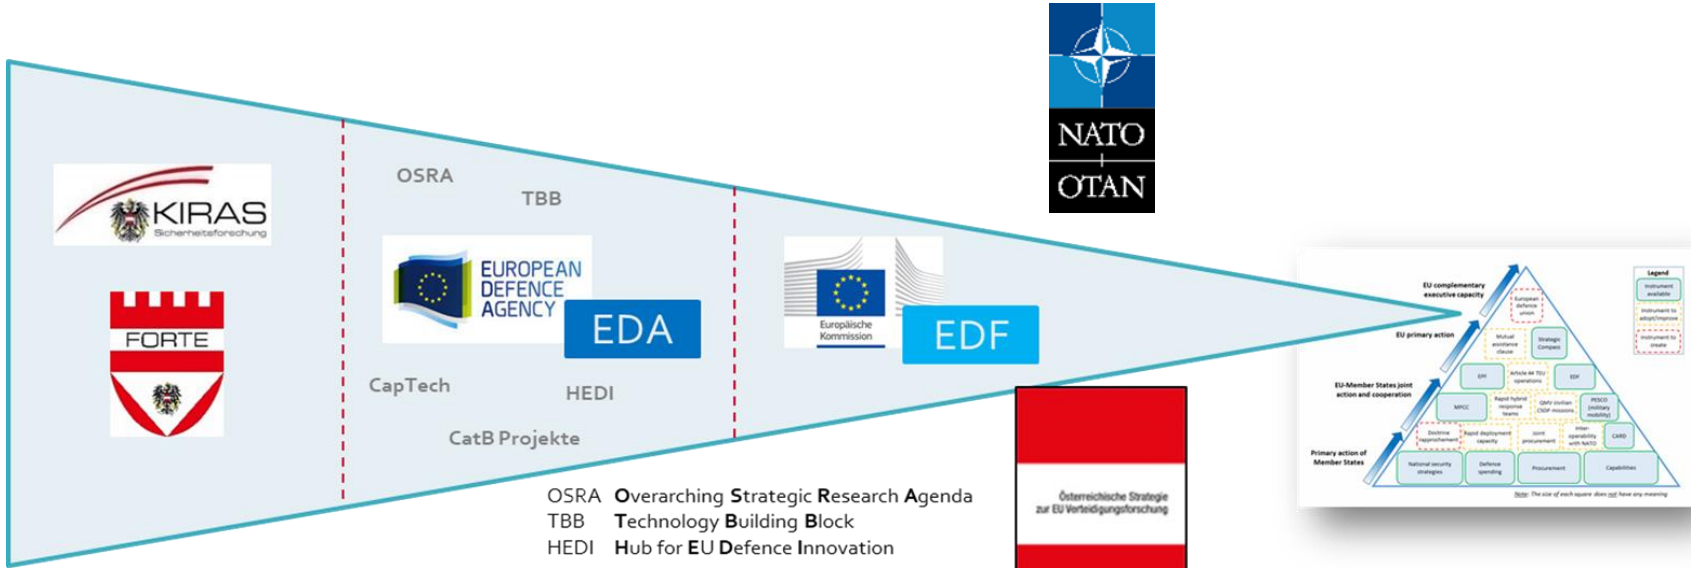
KIRAS
Sicherheitsforschung

FORTE

OSRA

TBB

EUROPEAN DEFENCE AGENCY

EDA

CapTech

HEDI

CatB Projekte

Europäische Kommission

EDF

NATO
OTAN

OSRA Overarching Strategic Research Agenda
TBB Technology Building Block
HEDI Hub for EU Defence Innovation

Österreichische Strategie zur EU Verteidigungsforschung

EU complementary executive capacity
EU primary action
EU-Member States joint action and cooperation
Primary action of Member States

Legend
Instrument available
Instrument to adopt/improve
Instrument to create

European defence union
Mutual assistance clause
Strategic Compass
EPF
Article 44 TEU operations
EDF
MPCC
Rapid hybrid response teams
CMV civilian CSDP missions
PESCO (military mobility)
Doctrine rapprochement
Rapid deployment capacity
Joint procurement
Inter-operability with NATO
CARD
National security strategies
Defence spending
Procurement
Capabilities

Note: The size of each square does not have any meaning